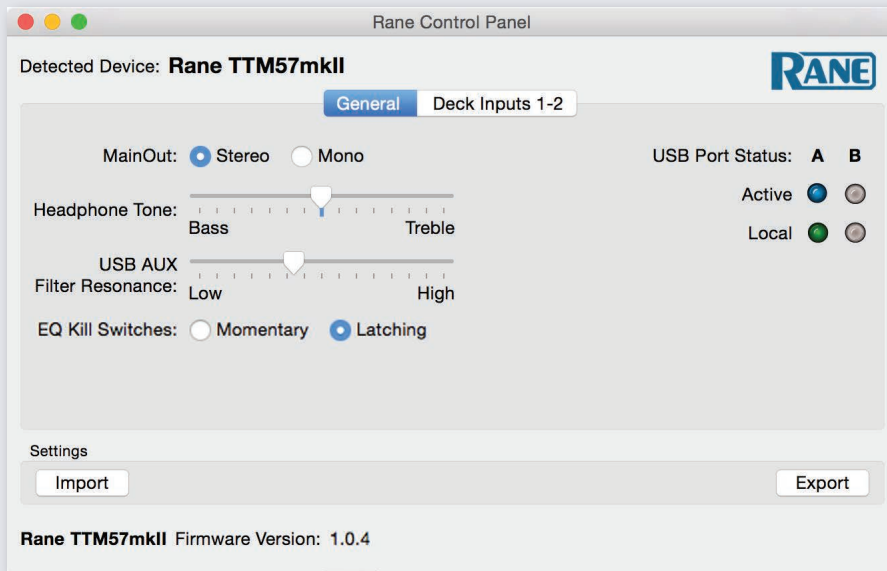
Rane Control Panel

Detected Device: **Rane TTM57mkII**

RANE

General | Deck Inputs 1-2

MainOut: Stereo Mono

Headphone Tone: Bass Treble

USB AUX Filter Resonance: Low High

EQ Kill Switches: Momentary Latching

USB Port Status: A B

Active

Local

Settings

Import

Export

**Rane TTM57mkII** Firmware Version: 1.0.4